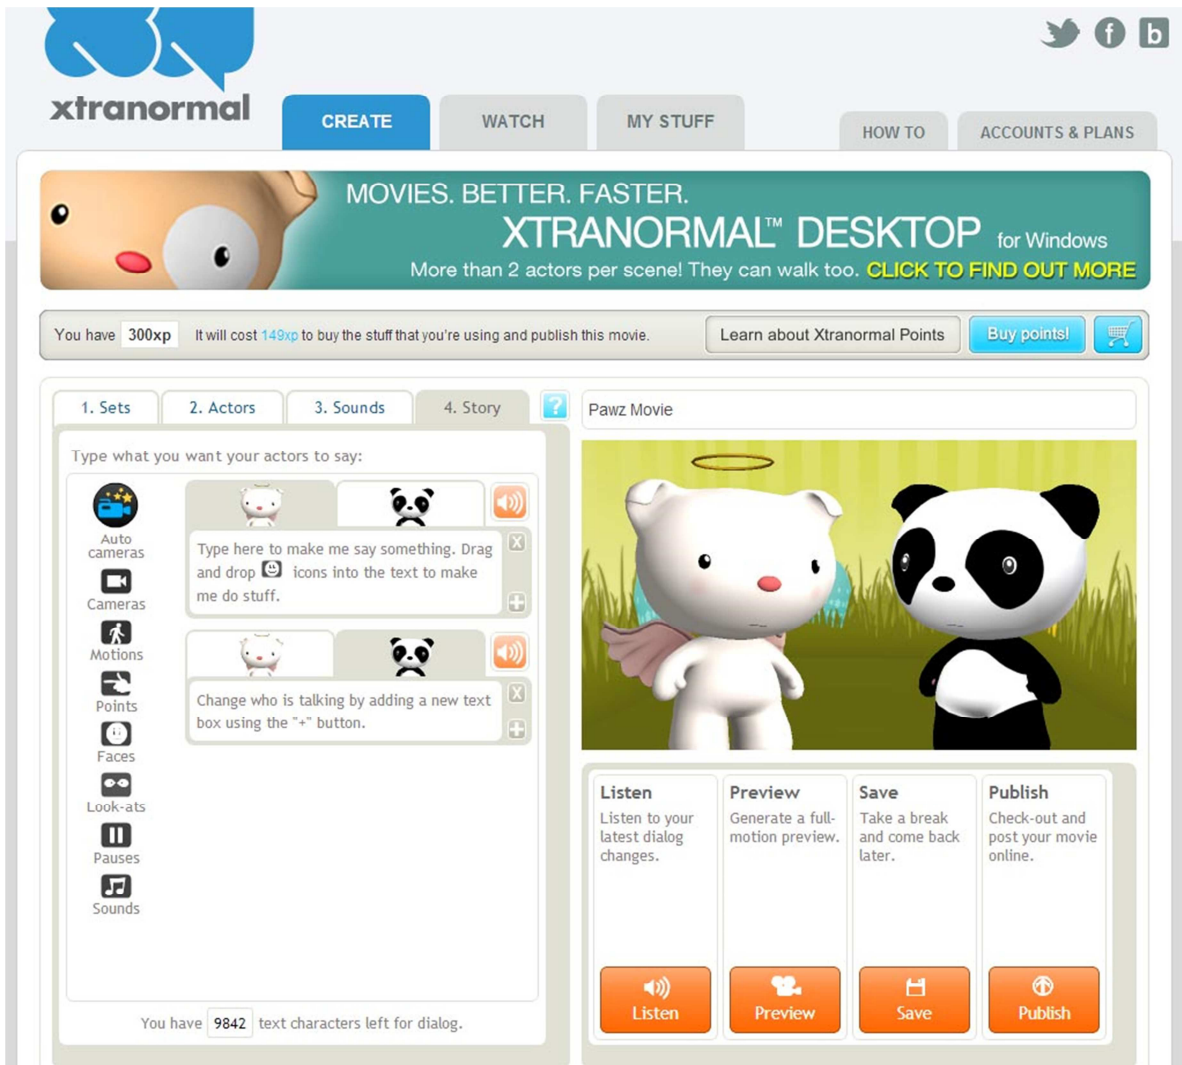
xtranormal

CREATE WATCH MY STUFF HOW TO ACCOUNTS & PLANS

MOVIES. BETTER. FASTER.
XTRANORMAL™ DESKTOP for Windows
More than 2 actors per scene! They can walk too. CLICK TO FIND OUT MORE

You have 300xp It will cost 149xp to buy the stuff that you're using and publish this movie. Learn about Xtranormal Points Buy points!

1. Sets 2. Actors 3. Sounds 4. Story ?

Pawz Movie

Type what you want your actors to say:

Auto cameras
Cameras
Motions
Points
Faces
Look-ats
Pauses
Sounds

Type here to make me say something. Drag and drop icons into the text to make me do stuff.

Change who is talking by adding a new text box using the "+" button.

You have 9842 text characters left for dialog.

Listen
Listen to your latest dialog changes.
Listen

Preview
Generate a full-motion preview.
Preview

Save
Take a break and come back later.
Save

Publish
Check-out and post your movie online.
Publish